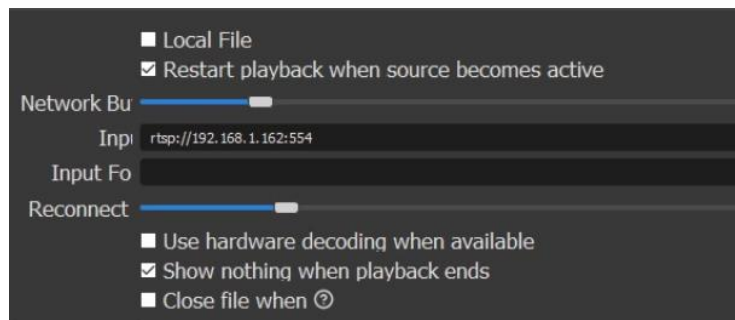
Local File

Restart playback when source becomes active

Network Bu

Inpı rtsp://192.168.1.162:554

Input Fo

Reconnect

Use hardware decoding when available

Show nothing when playback ends

Close file when ⓘ